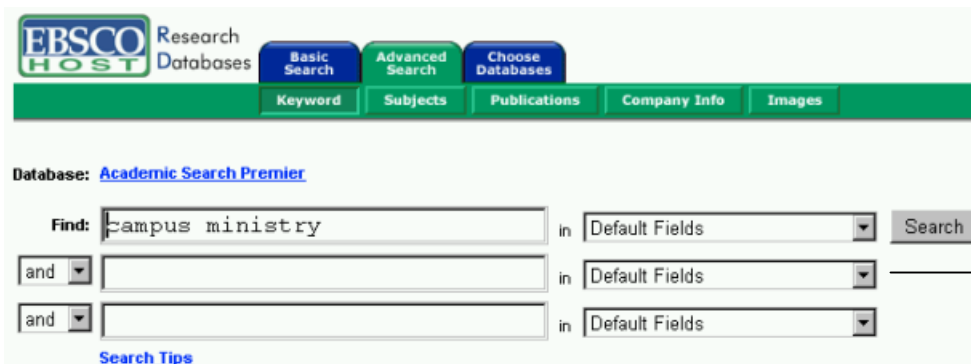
EBSCO HOST Research Databases

Basic Search
Advanced Search
Choose Databases

Keyword
Subjects
Publications
Company Info
Images

Database: Academic Search Premier

Find: campus ministry in Default Fields Search

and in Default Fields

and in Default Fields

Search Tips